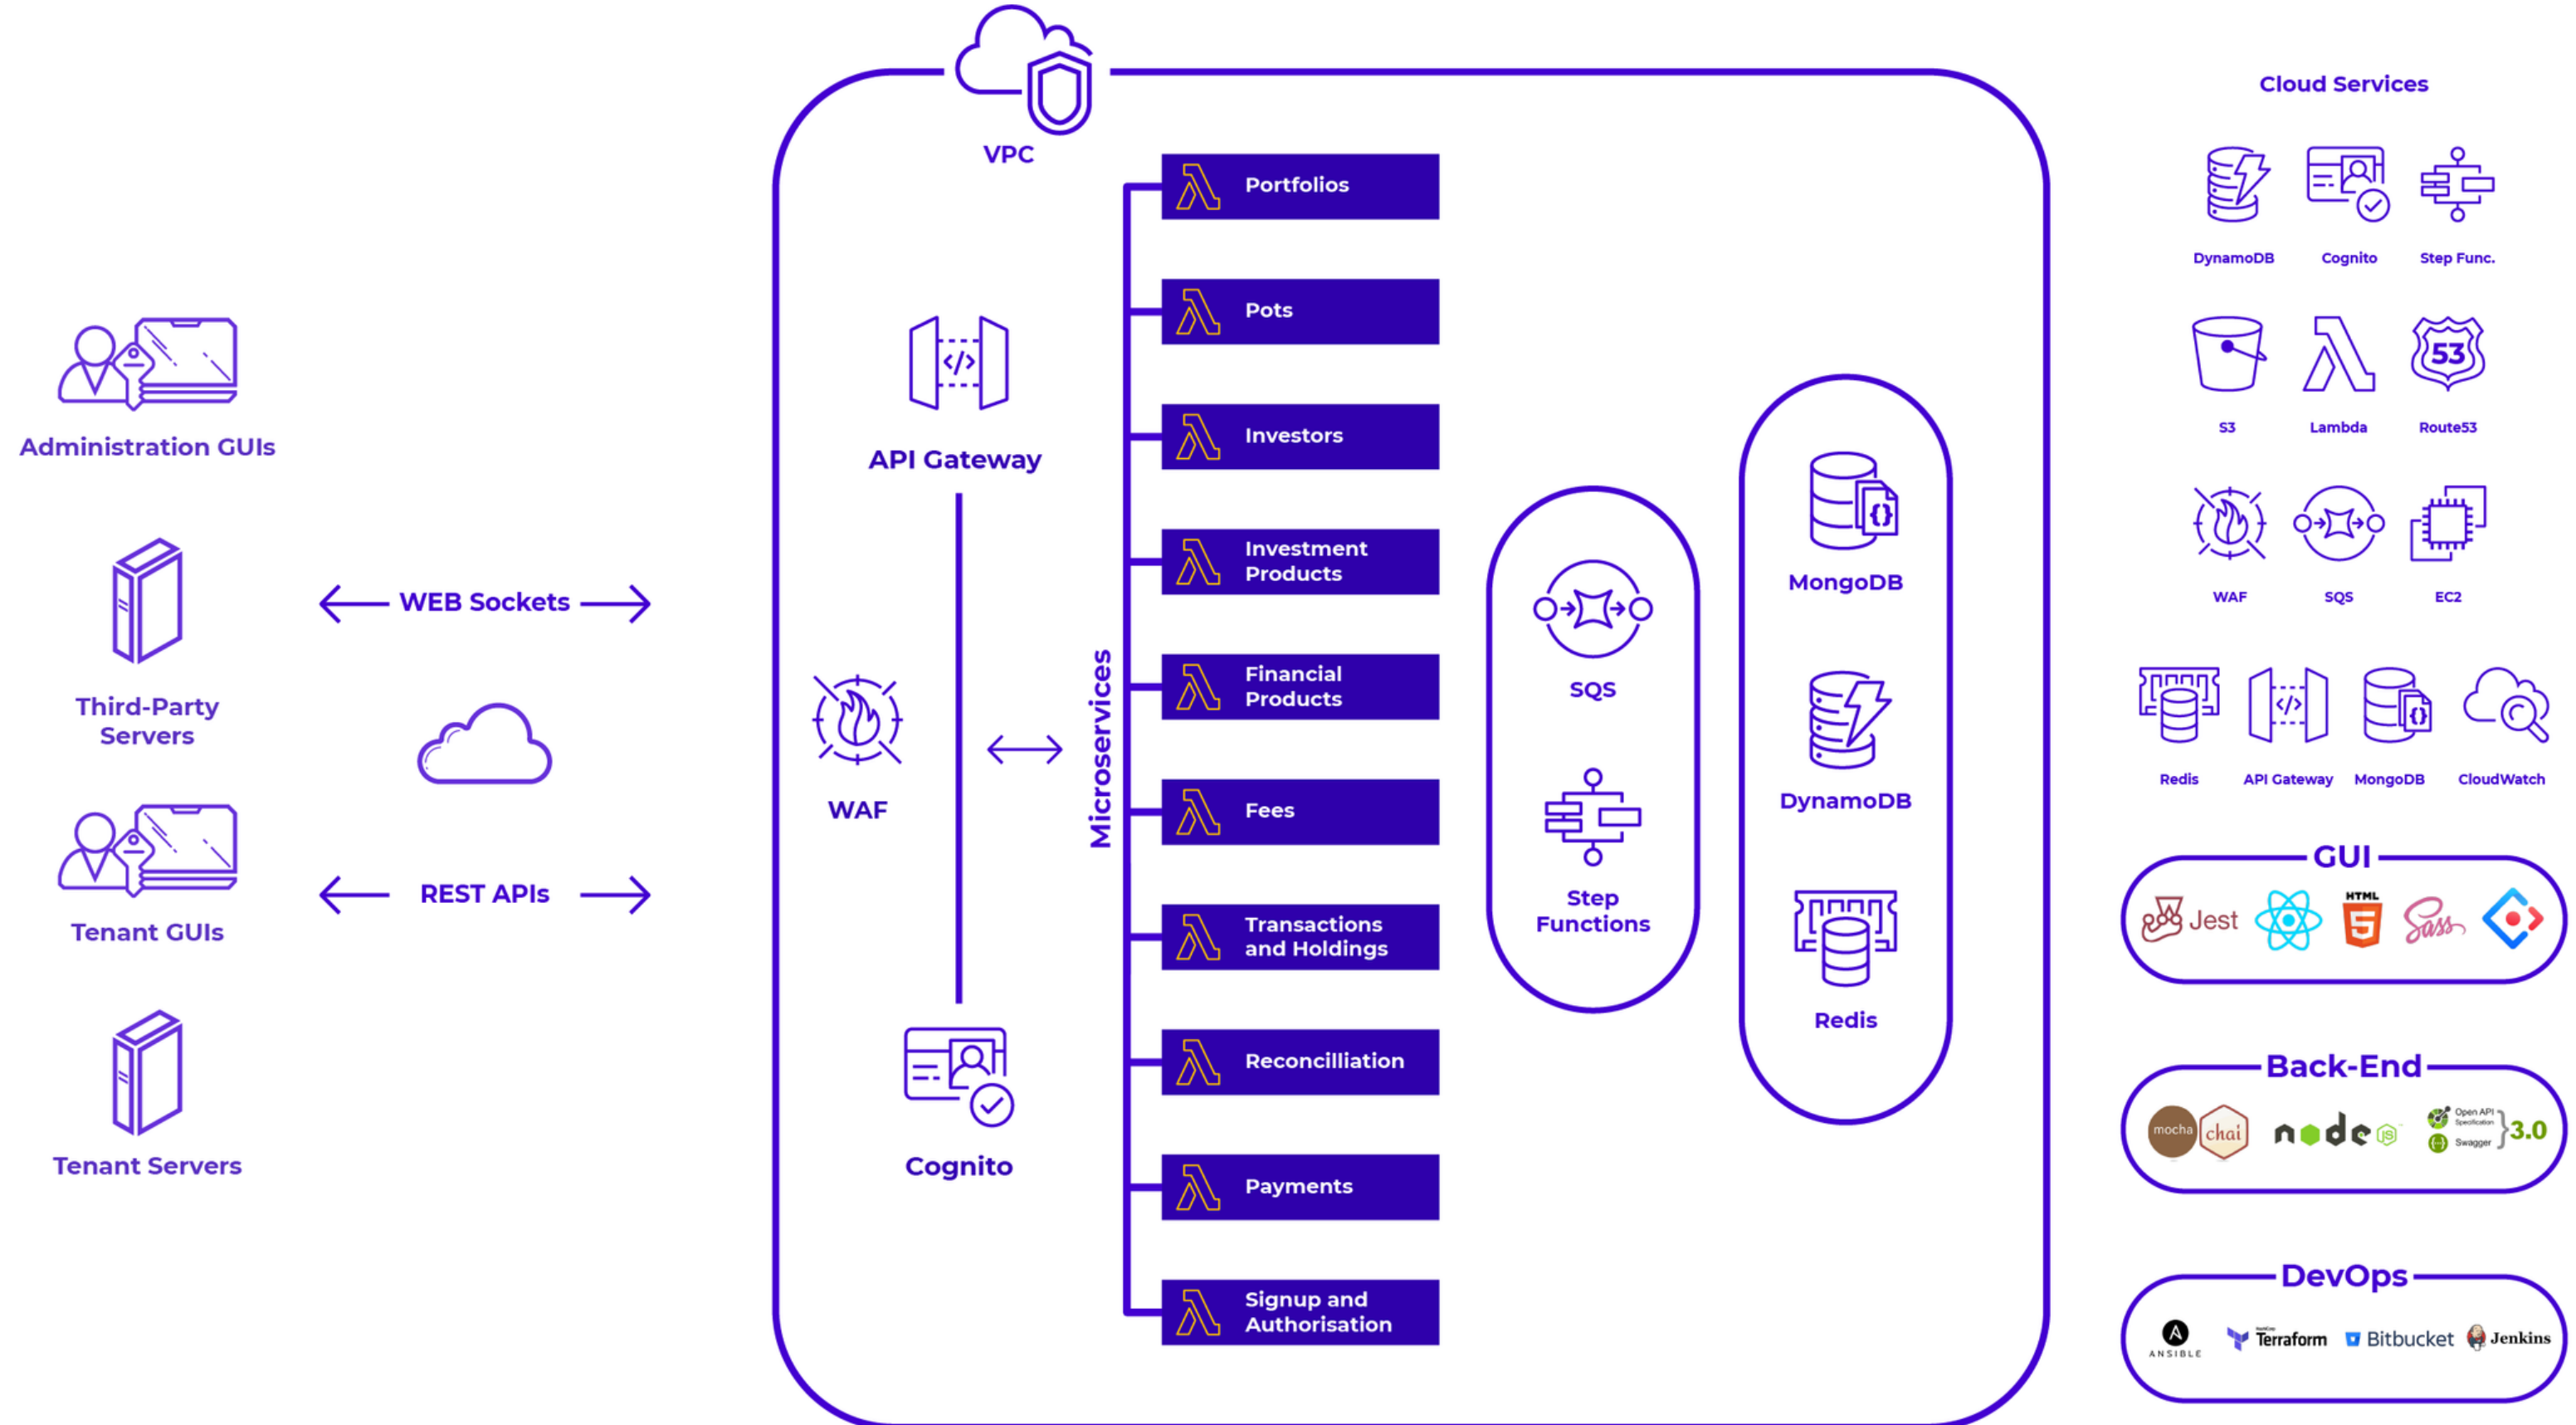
Administration GUIs

Third-Party Servers

Tenant GUIs

Tenant Servers

WEB Sockets

REST APIs

VPC

API Gateway

WAF

Cognito

Microservices

Portfolios

Pots

Investors

Investment Products

Financial Products

Fees

Transactions and Holdings

Reconcilliation

Payments

Signup and Authorisation

SQS

Step Functions

MongoDB

DynamoDB

Redis

Cloud Services

DynamoDB

Cognito

Step Func.

S3

Lambda

53

Route53

WAF

SQS

EC2

Redis

API Gateway

MongoDB

CloudWatch

GUI

Jest

HTML

5

Sass

Back-End

mocha

chai

node

JS

Open API Specification

Swagger

3.0

DevOps

ANSIBLE

Terraform

Bitbucket

Jenkins